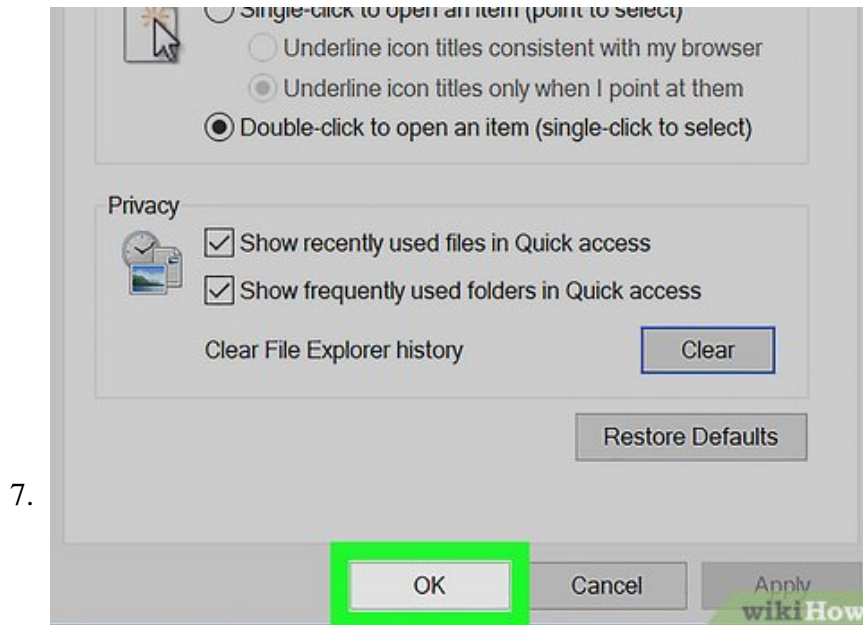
Single-click to open an item (point to select)
Underline icon titles consistent with my browser
Underline icon titles only when I point at them
Double-click to open an item (single-click to select)

Privacy
Show recently used files in Quick access
Show frequently used folders in Quick access
Clear File Explorer history
Clear

Restore Defaults

7.

OK
Cancel
Apply

wikiHow